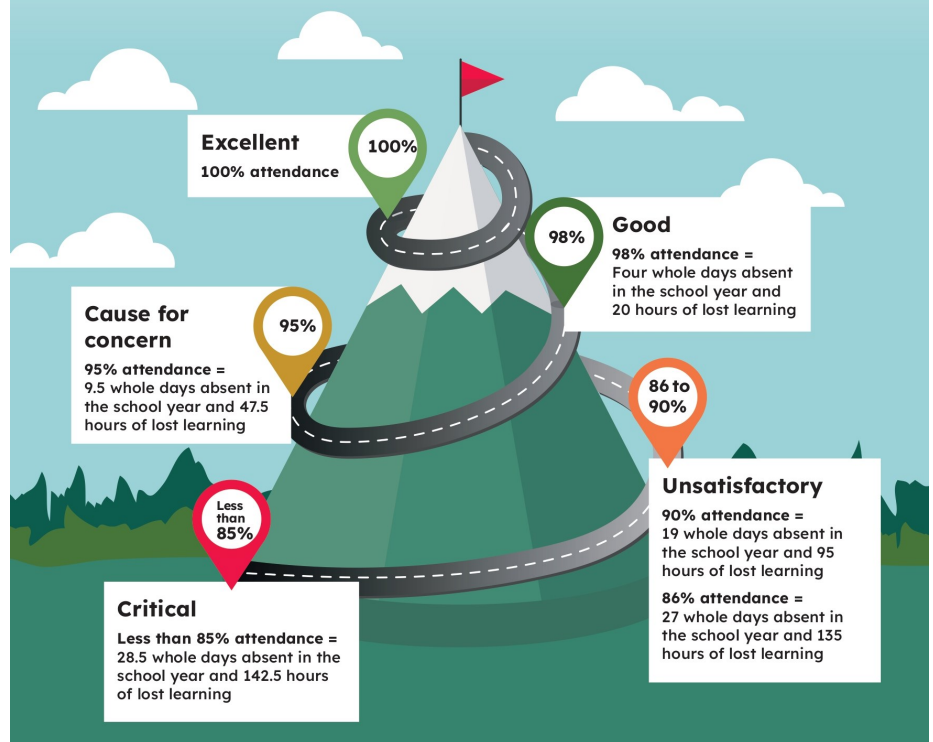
Excellent
100% attendance

100%

98%

Good
98% attendance =
Four whole days absent in the school year and 20 hours of lost learning

Cause for concern
95% attendance =
9.5 whole days absent in the school year and 47.5 hours of lost learning

95%

86 to 90%

Unsatisfactory
90% attendance =
19 whole days absent in the school year and 95 hours of lost learning
86% attendance =
27 whole days absent in the school year and 135 hours of lost learning

Less than 85%

Critical
Less than 85% attendance =
28.5 whole days absent in the school year and 142.5 hours of lost learning